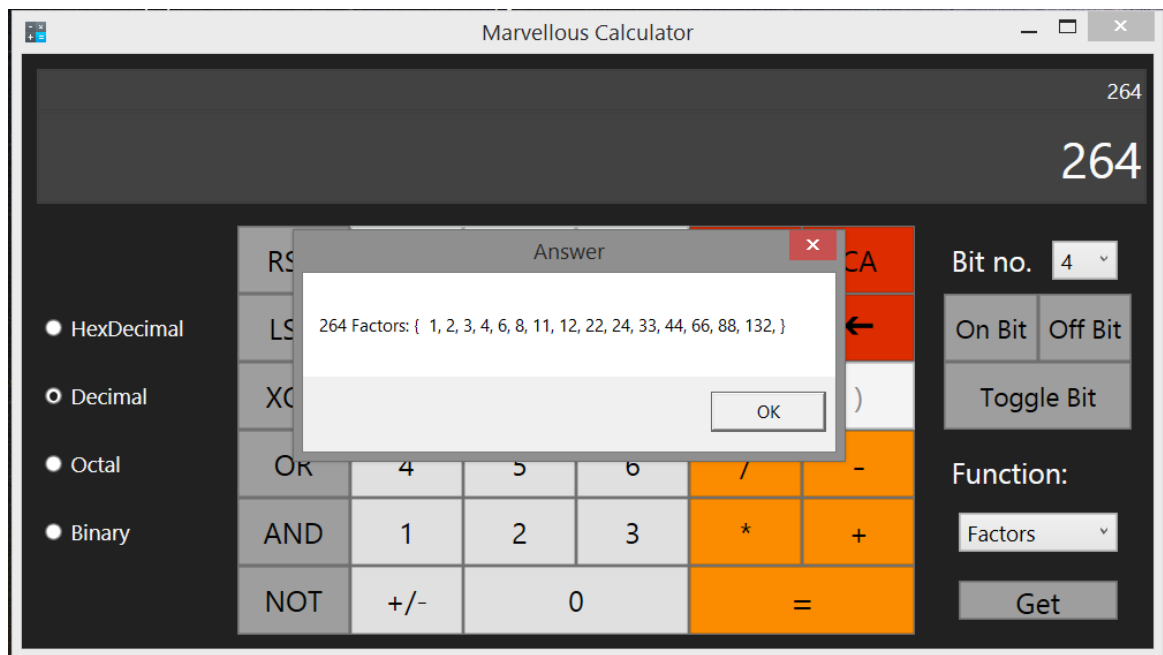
Marvellous Calculator

264

264

HexDecimal

Decimal

Octal

Binary

RS

LS

XO

OR

AND

NOT

Answer

264 Factors: { 1, 2, 3, 4, 6, 8, 11, 12, 22, 24, 33, 44, 66, 88, 132, }

OK

CA

←

)

4 5 6 / -

1 2 3 * +

+/- 0 =

Bit no. 4

On Bit

Off Bit

Toggle Bit

Function:

Factors

Get